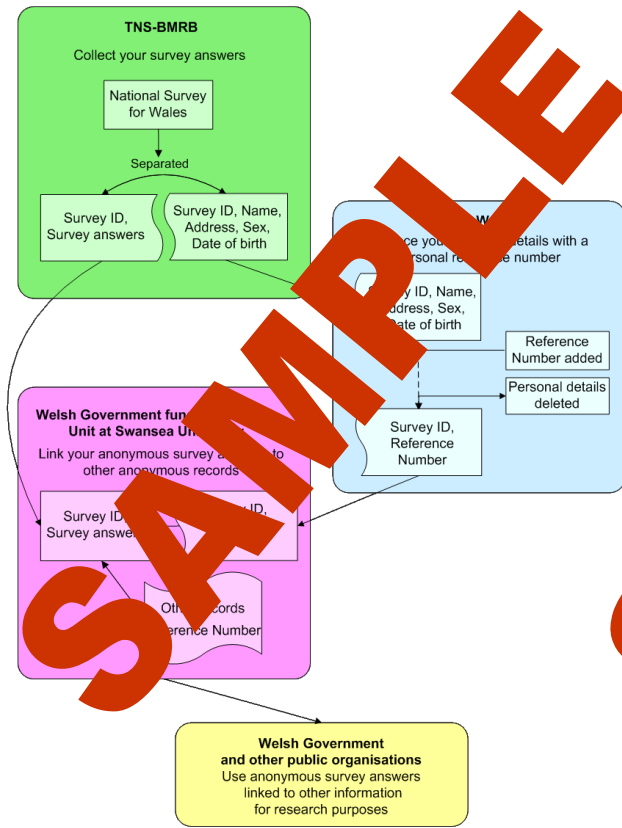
TNS-BMRB

Collect your survey answers

National Survey for Wales

Separated

Survey ID, Survey answers

Survey ID, Name, Address, Sex, Date of birth

SAMPLE

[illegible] W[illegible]

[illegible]ce you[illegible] details with a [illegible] personal re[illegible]e number

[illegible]y ID, Name, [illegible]ddress, Sex, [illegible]ate of birth

Reference Number added

Personal details deleted

Survey ID, Reference Number

Welsh Government fun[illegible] Unit at Swansea Uni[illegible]

Link your anonymous survey a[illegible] to other anonymous records

Survey ID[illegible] Survey answe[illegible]

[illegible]y ID,

Oth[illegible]cords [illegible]erence Number

Welsh Government and other public organisations
Use anonymous survey answers linked to other information for research purposes